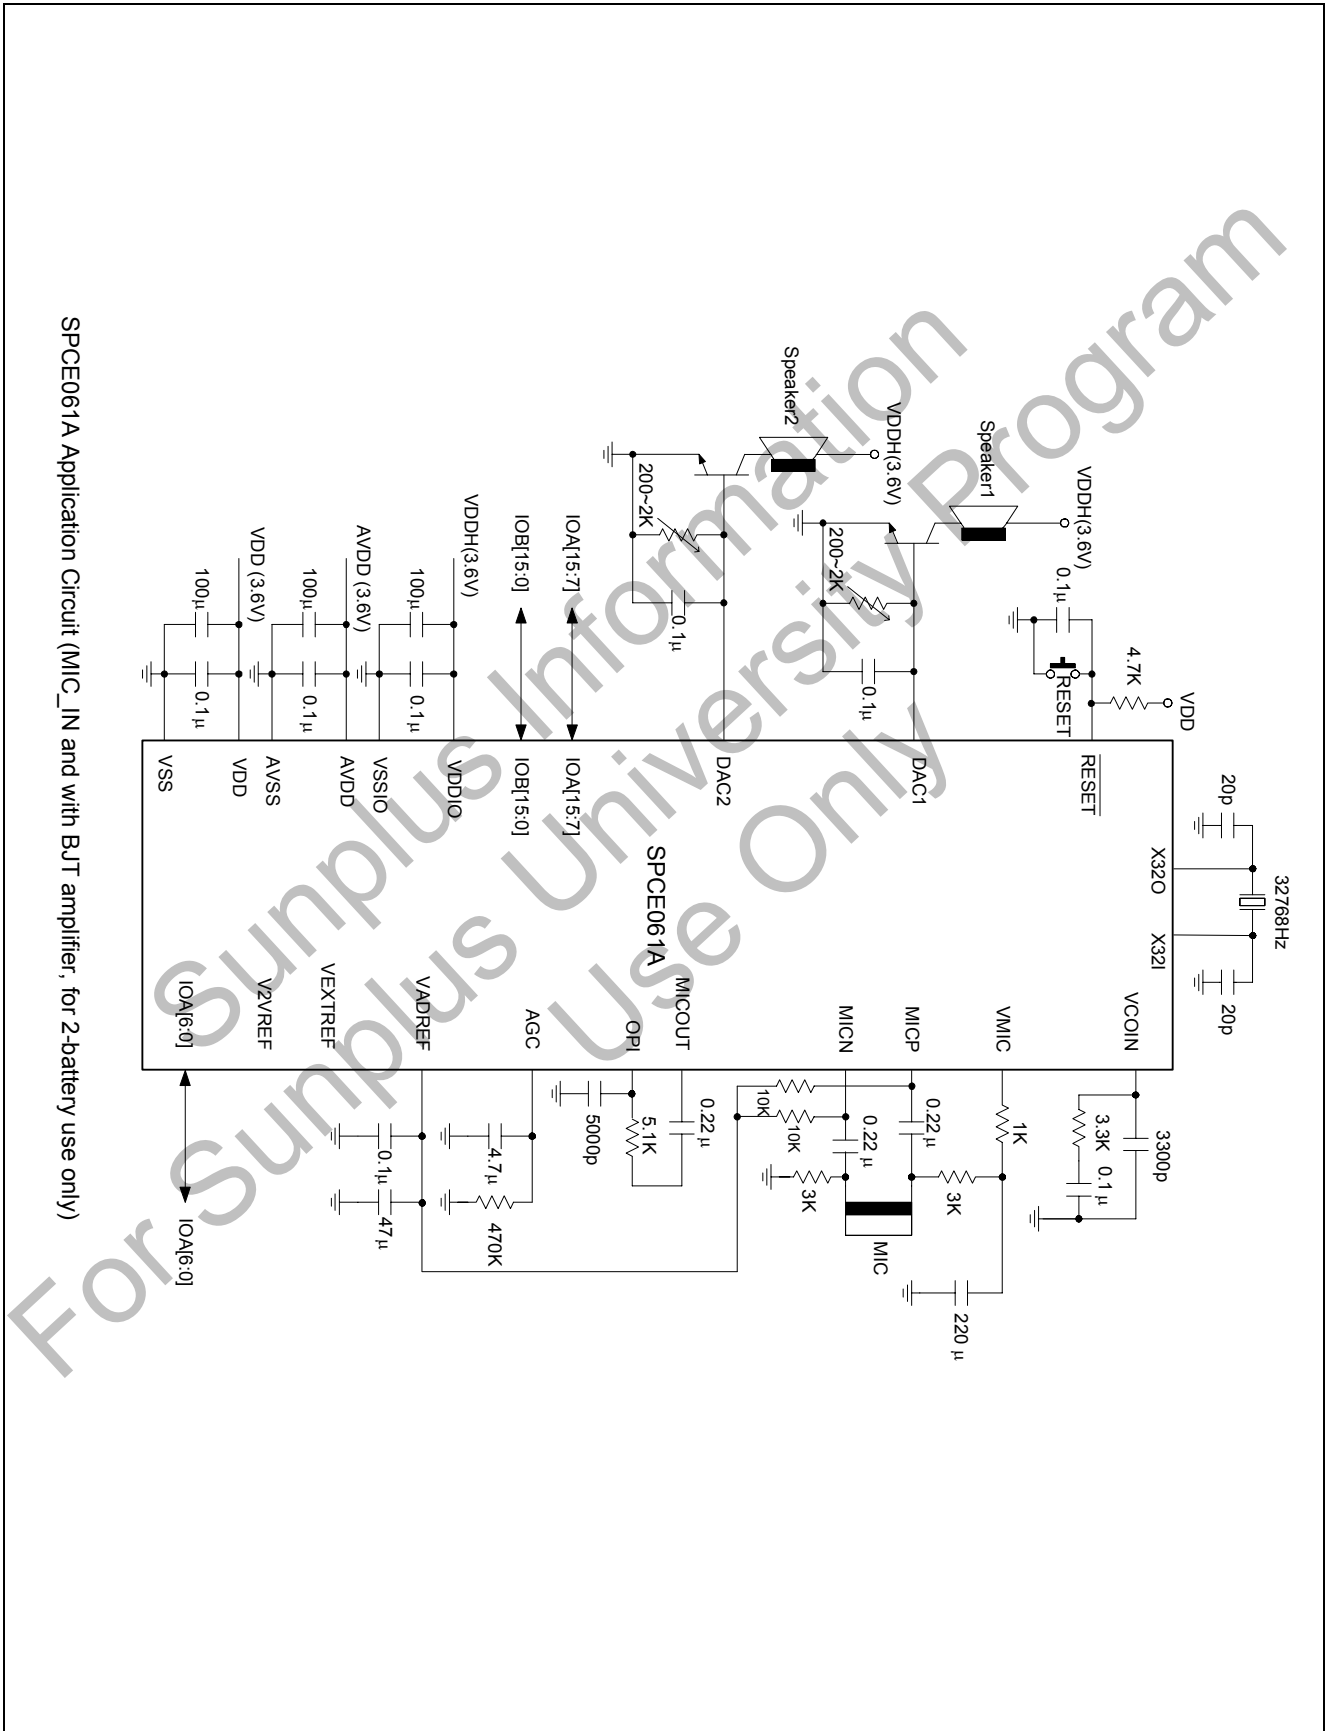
SPCE061A Application Circuit (MIC_IN and with BJT amplifier, for 2-battery use only)

SPCE061A

VDD
4.7K
RESET
0.1µ
VDDH(3.6V)
Speaker1
200~2K
0.1µ
VDDH(3.6V)
Speaker2
200~2K
0.1µ
IOA[15:7]
IOB[15:0]
VDDH(3.6V)
100µ
0.1µ
AVDD (3.6V)
100µ
0.1µ
VDD (3.6V)
100µ
0.1µ

$\overline{RESET}$
DAC1
DAC2
IOA[15:7]
IOB[15:0]
VDDIO
VSSIO
AVDD
AVSS
VDD
VSS

20p
32768Hz
20p
X32O
X32I

VCOIN
VMIC
MICP
MICN
MICOUT
OPI
AGC
VADREF
VEXTREF
V2VREF
IOA[6:0]

3300p
3.3K
0.1µ
1K
3K
220µ
0.22µ
0.22µ
3K
MIC
10K
10K
0.22µ
5.1K
5000p
4.7µ
470K
0.1µ
47µ
IOA[6:0]

For Sunplus University Program Use Only
Sunplus Information